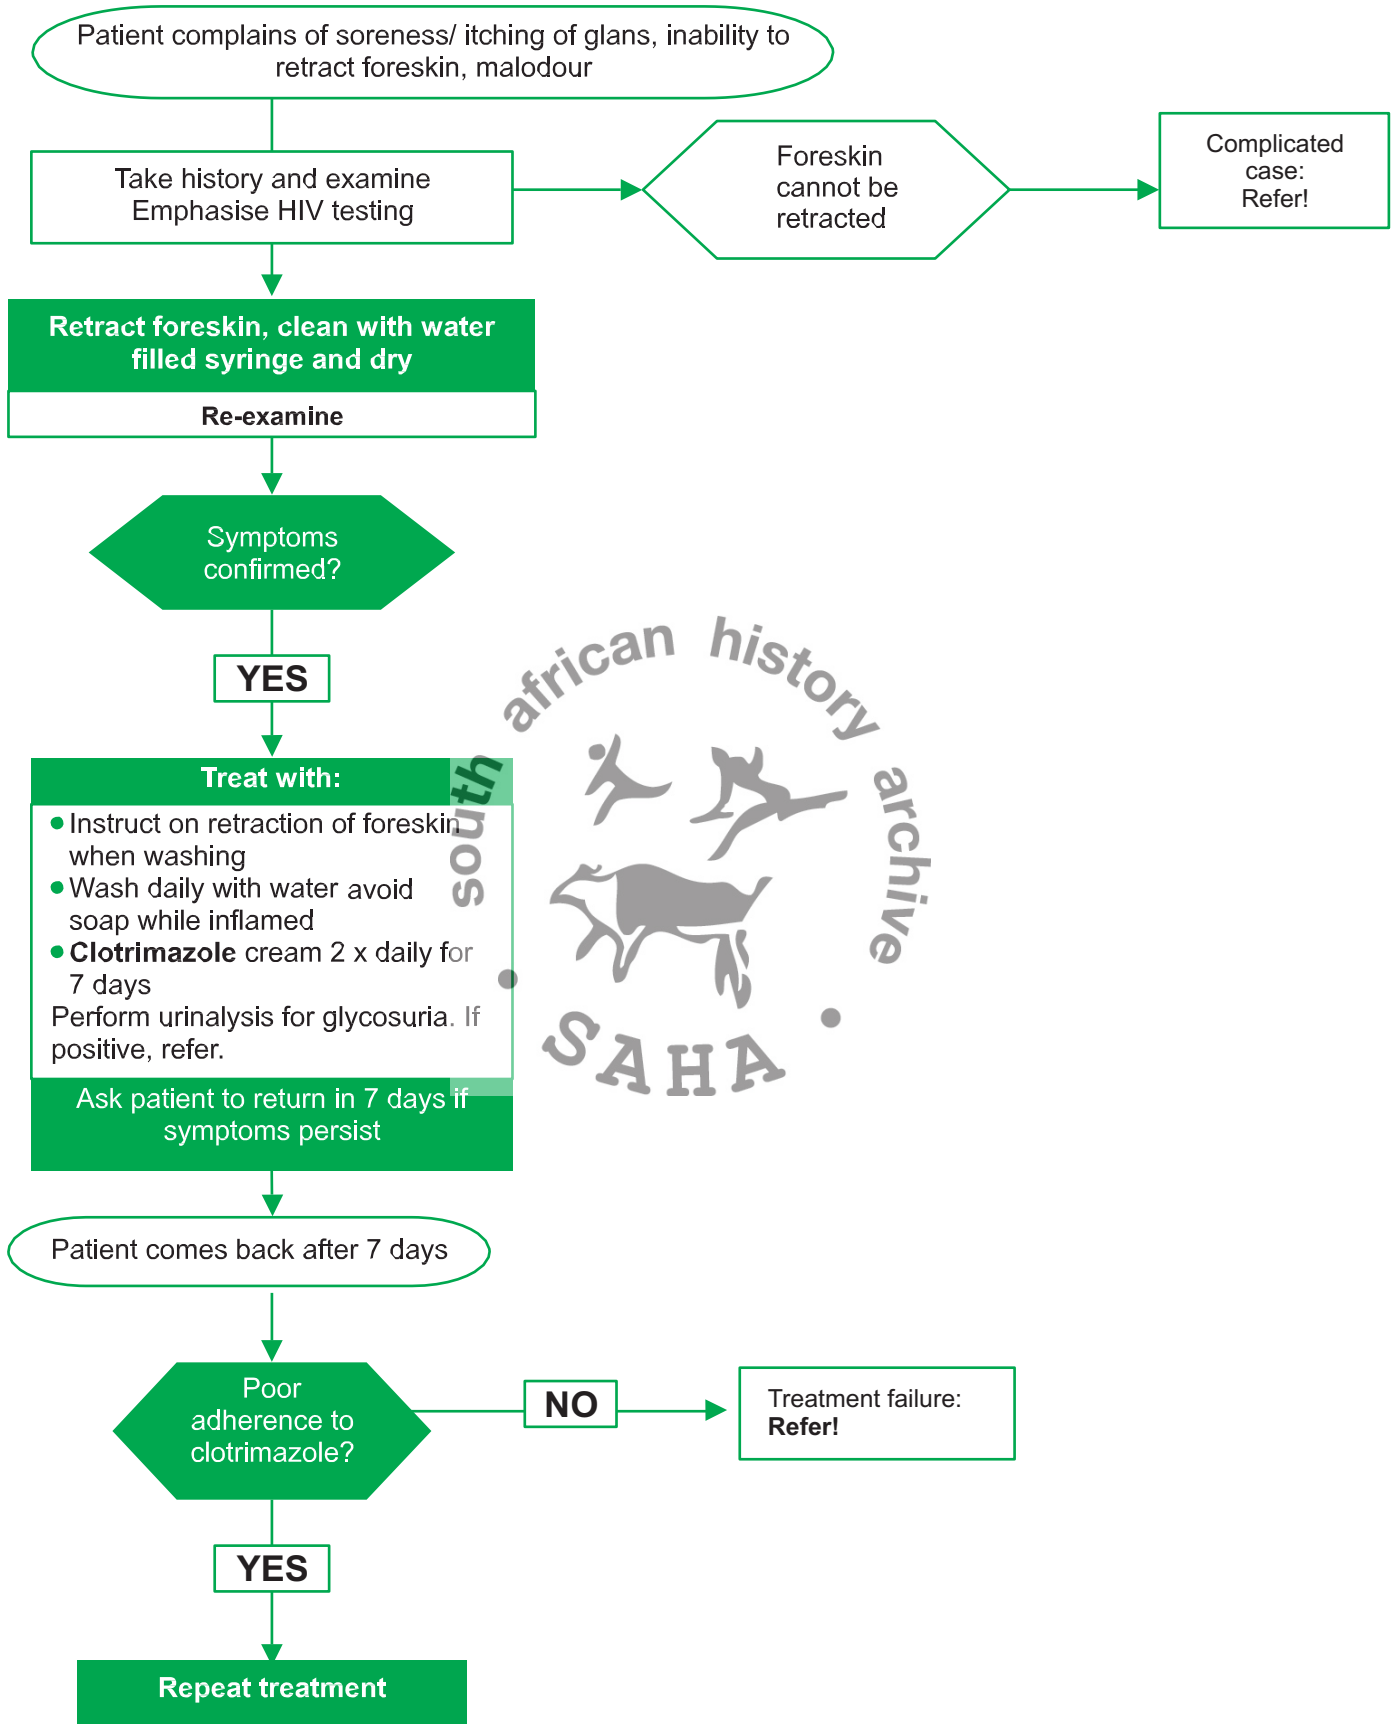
Patient complains of soreness/ itching of glans, inability to retract foreskin, malodour

Take history and examine
Emphasise HIV testing

Foreskin cannot be retracted

Complicated case:
Refer!

Retract foreskin, clean with water filled syringe and dry

Re-examine

Symptoms confirmed?

YES

Treat with:

• Instruct on retraction of foreskin when washing
• Wash daily with water avoid soap while inflamed
• **Clotrimazole** cream 2 x daily for 7 days
Perform urinalysis for glycosuria. If positive, refer.

Ask patient to return in 7 days if symptoms persist

Patient comes back after 7 days

Poor adherence to clotrimazole?

NO

Treatment failure:
**Refer!**

YES

Repeat treatment

south african history archive

SAHA